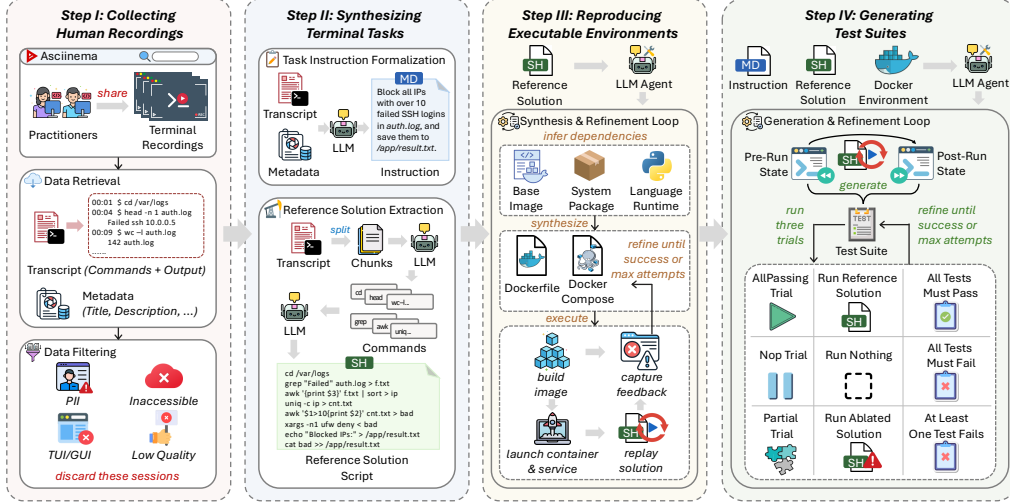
Step I: Collecting Human Recordings

Asciinema

Practitioners

share

Terminal Recordings

Data Retrieval

00:01 $ cd /var/logs
00:04 $ head -n 1 auth.log
Failed ssh 10.0.0.5
00:09 $ wc -l auth.log
142 auth.log

Transcript (Commands + Output)

Metadata (Title, Description, ...)

Data Filtering

PII

Inaccessible

TUI/GUI

Low Quality

discard these sessions

Step II: Synthesizing Terminal Tasks

Task Instruction Formalization

MD

Transcript

LLM

Block all IPs with over 10 failed SSH logins in auth.log, and save them to /app/result.txt.

Metadata

Instruction

Reference Solution Extraction

Transcript

split

Chunks

LLM

cd

head

wc -l...

grep

awk

uniq...

LLM

Commands

SH

cd /var/logs
grep "Failed" auth.log > f.txt
awk '{print $3}' f.txt | sort > ip
uniq -c ip > cnt.txt
awk '$1>10{print $2}' cnt.txt > bad
xargs -n1 ufw deny < bad
echo "Blocked IPs:" > /app/result.txt
cat bad >> /app/result.txt

Reference Solution Script

Step III: Reproducing Executable Environments

SH

Reference Solution

LLM Agent

Synthesis & Refinement Loop

infer dependencies

Base Image

System Package

Language Runtime

synthesize

Dockerfile

Docker Compose

refine until success or max attempts

execute

build image

capture feedback

launch container & service

SH

replay solution

Step IV: Generating Test Suites

MD

Instruction

SH

Reference Solution

Docker Environment

LLM Agent

Generation & Refinement Loop

Pre-Run State

SH

Post-Run State

generate

run three trials

TEST

Test Suite

refine until success or max attempts

AllPassing Trial

Run Reference Solution

SH

All Tests Must Pass

Nop Trial

Run Nothing

All Tests Must Fail

Partial Trial

Run Ablated Solution

SH

At Least One Test Fails